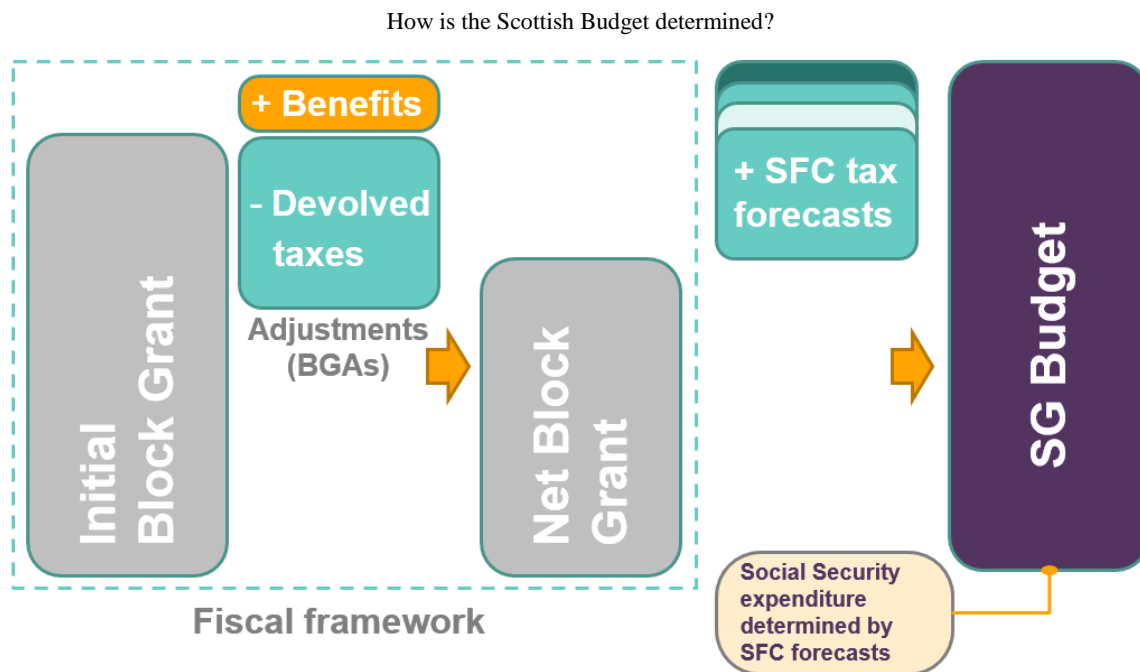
How is the Scottish Budget determined?

Initial Block Grant

+ Benefits

- Devolved taxes

Adjustments (BGAs)

Net Block Grant

Fiscal framework

+ SFC tax forecasts

SG Budget

Social Security expenditure determined by SFC forecasts